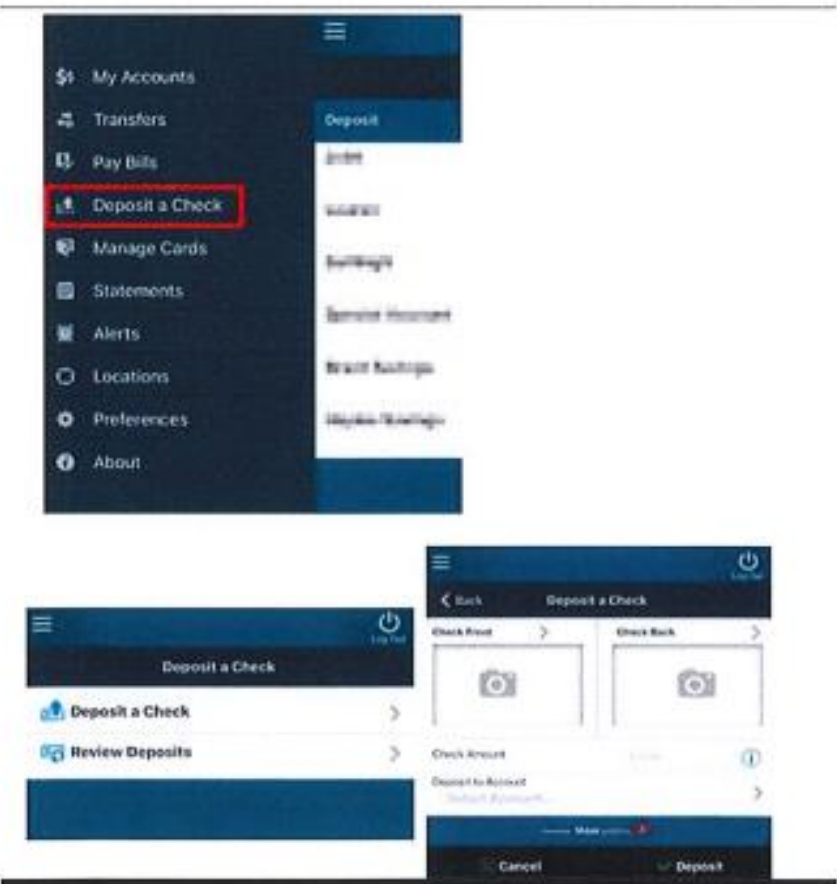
My Accounts
Transfers
Pay Bills
Deposit a Check
Manage Cards
Statements
Alerts
Locations
Preferences
About

Deposit
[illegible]
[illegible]
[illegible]
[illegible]
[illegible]
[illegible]

Log Out
Deposit a Check
Deposit a Check
Review Deposits

Log Out
Back
Deposit a Check
Check Front
Check Back
Check Amount
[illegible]
Deposit to Account
Select Account...
More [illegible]
Cancel
Deposit